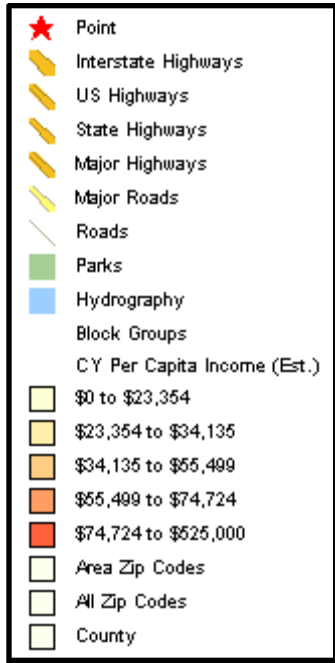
Point
Interstate Highways
US Highways
State Highways
Major Highways
Major Roads
Roads
Parks
Hydrography
Block Groups
CY Per Capita Income (Est.)
$0 to $23,354
$23,354 to $34,135
$34,135 to $55,499
$55,499 to $74,724
$74,724 to $525,000
Area Zip Codes
All Zip Codes
County